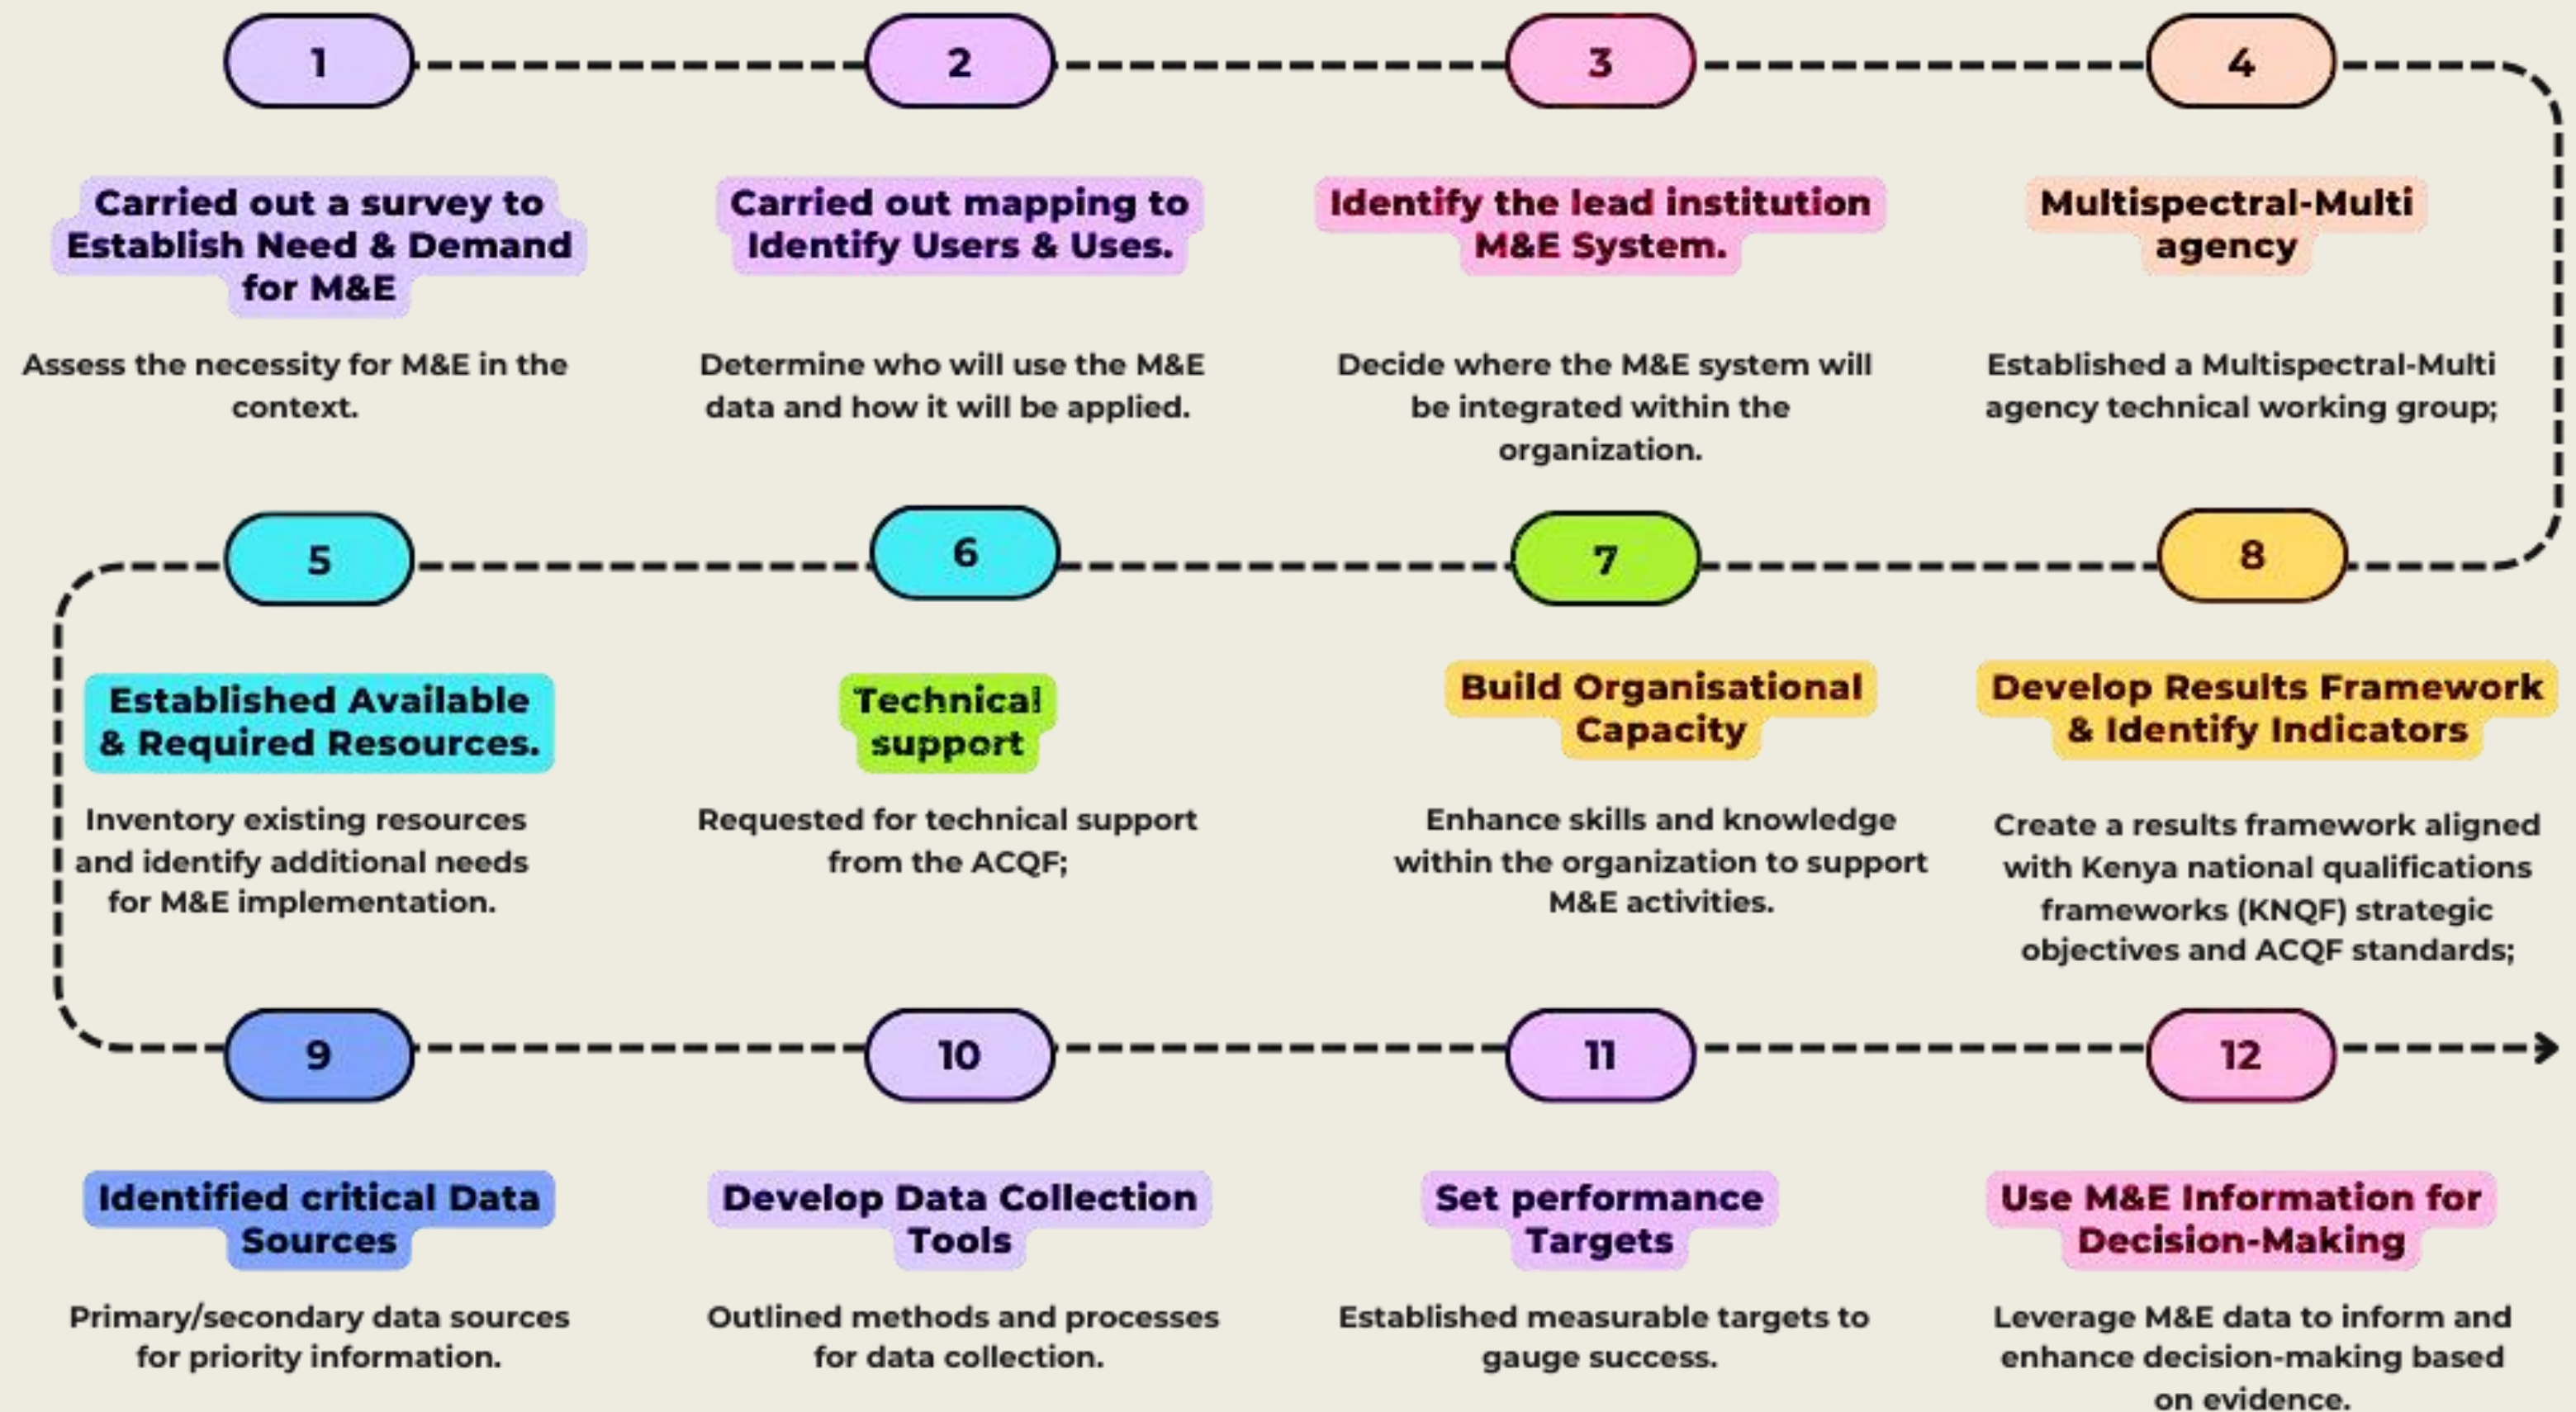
1

Carried out a survey to Establish Need & Demand for M&E

Assess the necessity for M&E in the context.

2

Carried out mapping to Identify Users & Uses.

Determine who will use the M&E data and how it will be applied.

3

Identify the lead institution M&E System.

Decide where the M&E system will be integrated within the organization.

4

Multispectral-Multi agency

Established a Multispectral-Multi agency technical working group;

5

Established Available & Required Resources.

Inventory existing resources and identify additional needs for M&E implementation.

6

Technical support

Requested for technical support from the ACQF;

7

Build Organisational Capacity

Enhance skills and knowledge within the organization to support M&E activities.

8

Develop Results Framework & Identify Indicators

Create a results framework aligned with Kenya national qualifications frameworks (KNQF) strategic objectives and ACQF standards;

9

Identified critical Data Sources

Primary/secondary data sources for priority information.

10

Develop Data Collection Tools

Outlined methods and processes for data collection.

11

Set performance Targets

Established measurable targets to gauge success.

12

Use M&E Information for Decision-Making

Leverage M&E data to inform and enhance decision-making based on evidence.